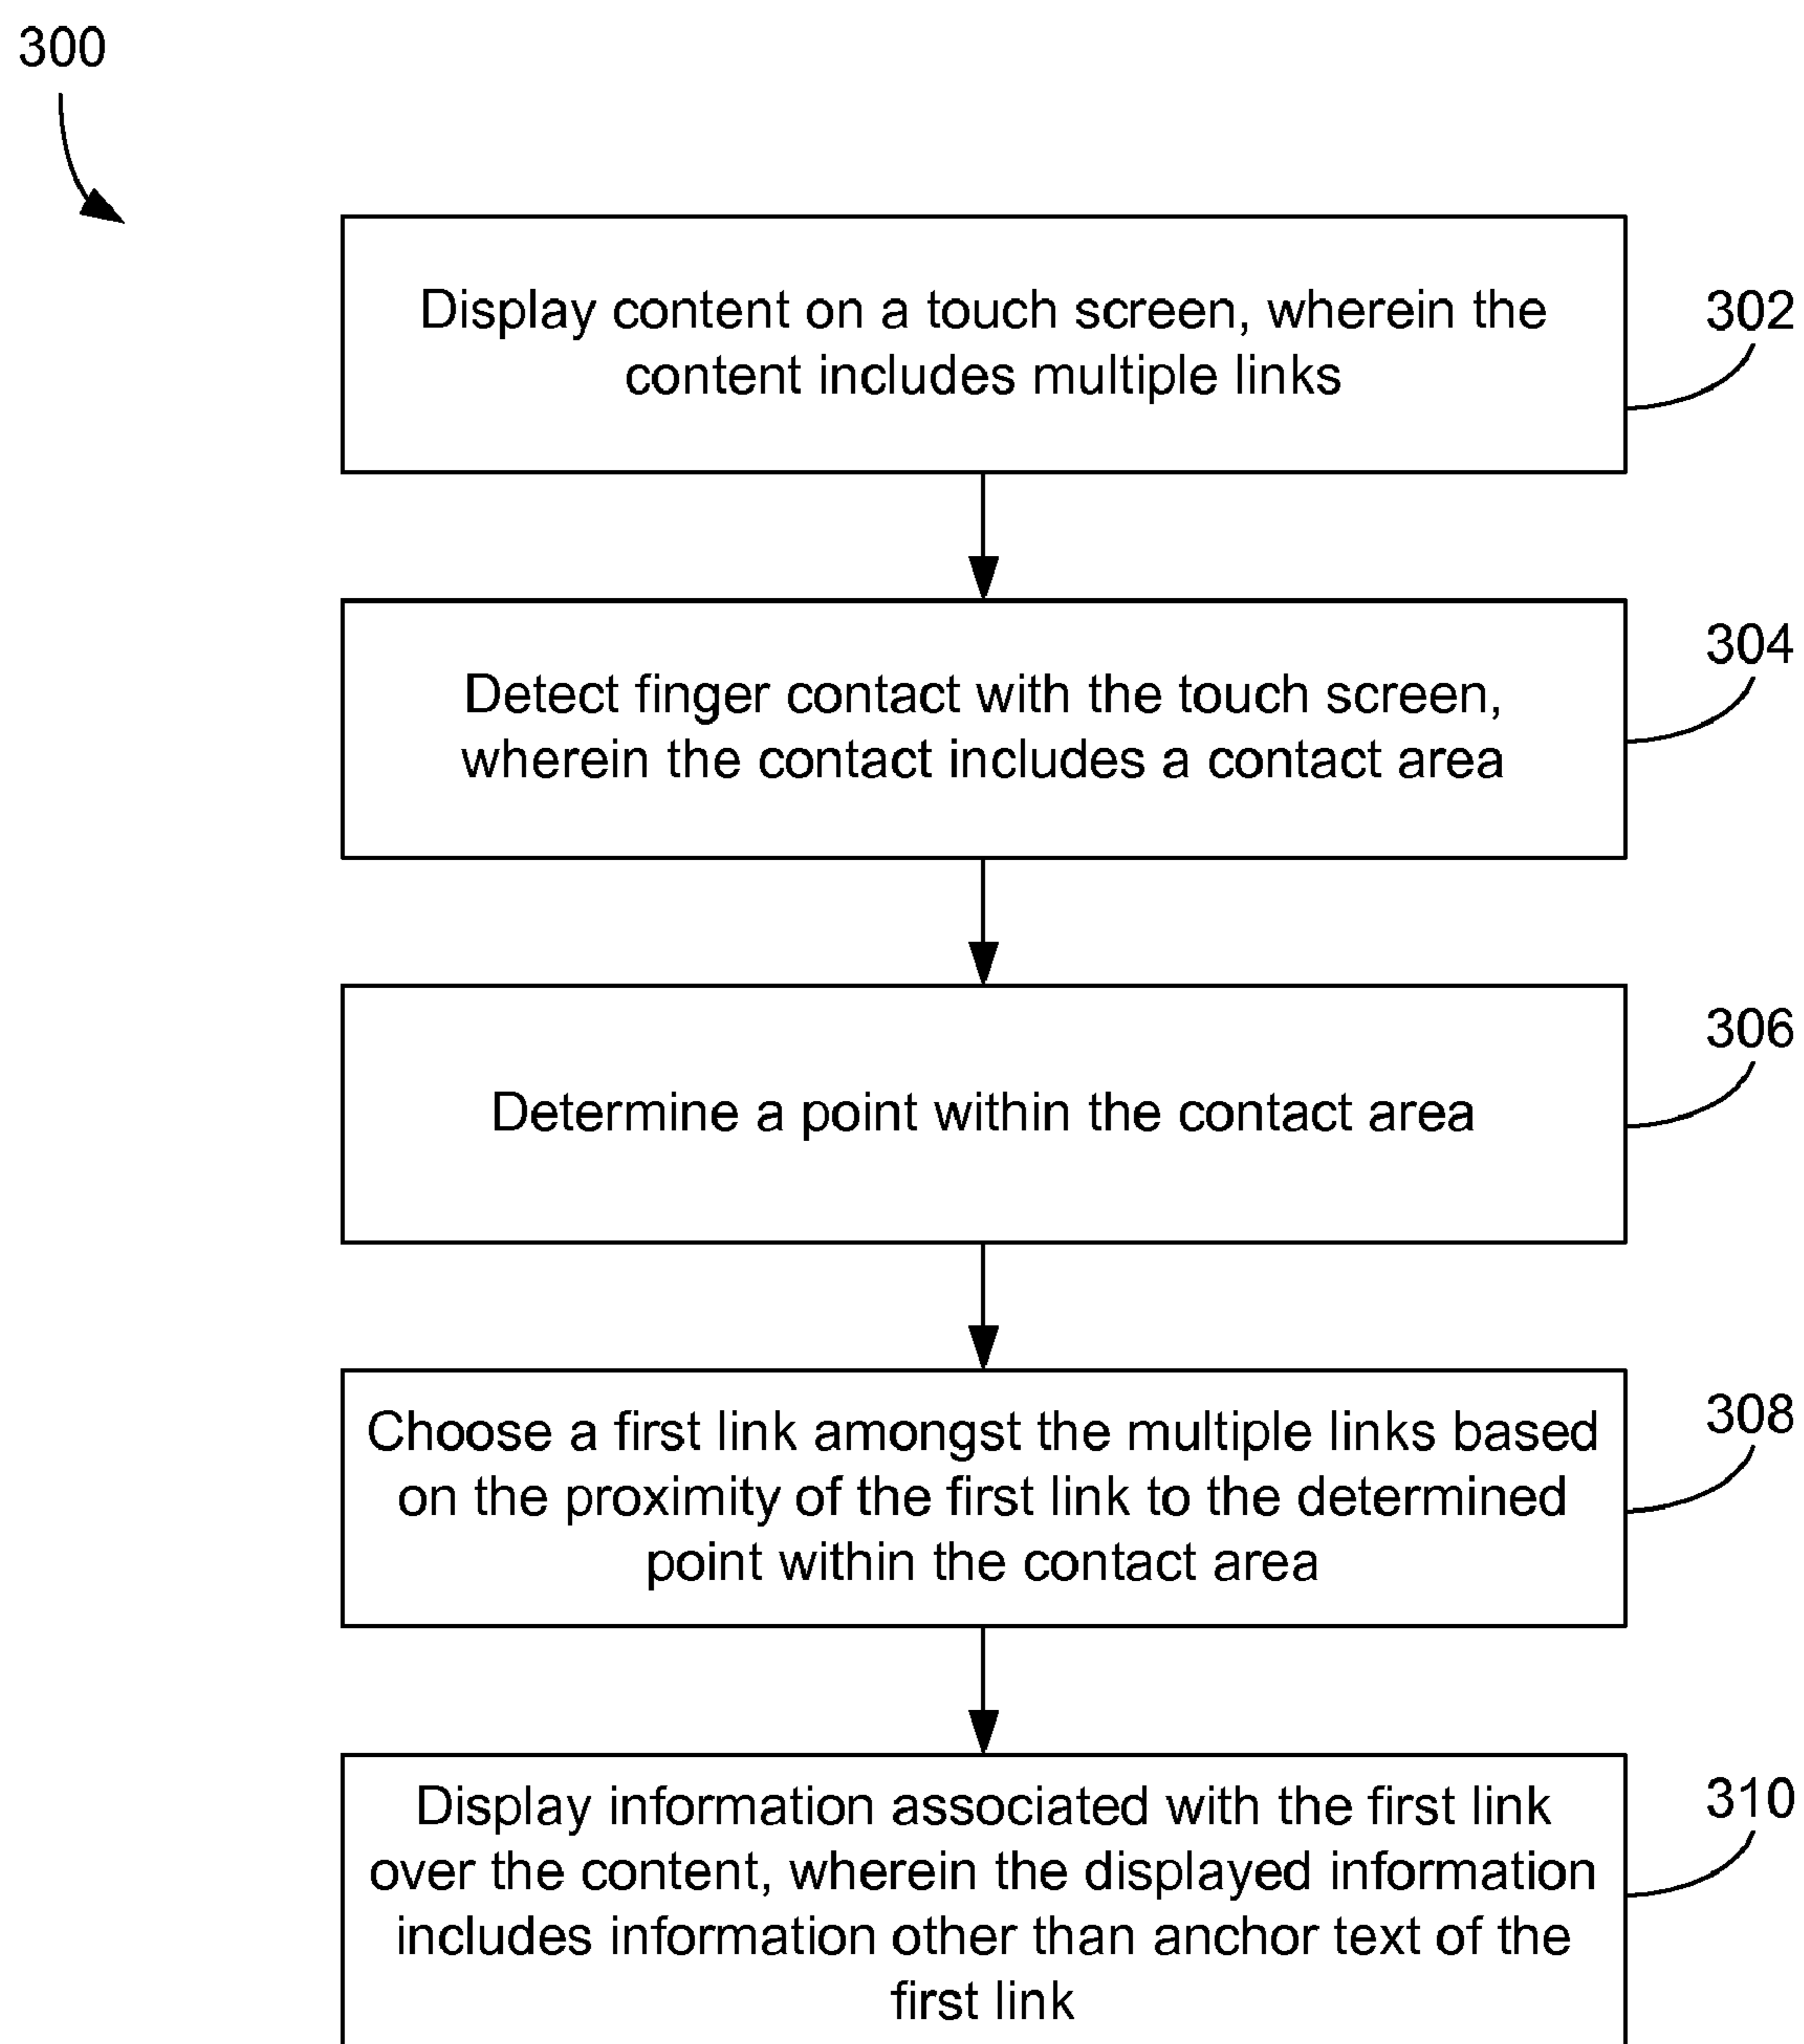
300

Display content on a touch screen, wherein the content includes multiple links

302

Detect finger contact with the touch screen, wherein the contact includes a contact area

304

Determine a point within the contact area

306

Choose a first link amongst the multiple links based on the proximity of the first link to the determined point within the contact area

308

Display information associated with the first link over the content, wherein the displayed information includes information other than anchor text of the first link

310